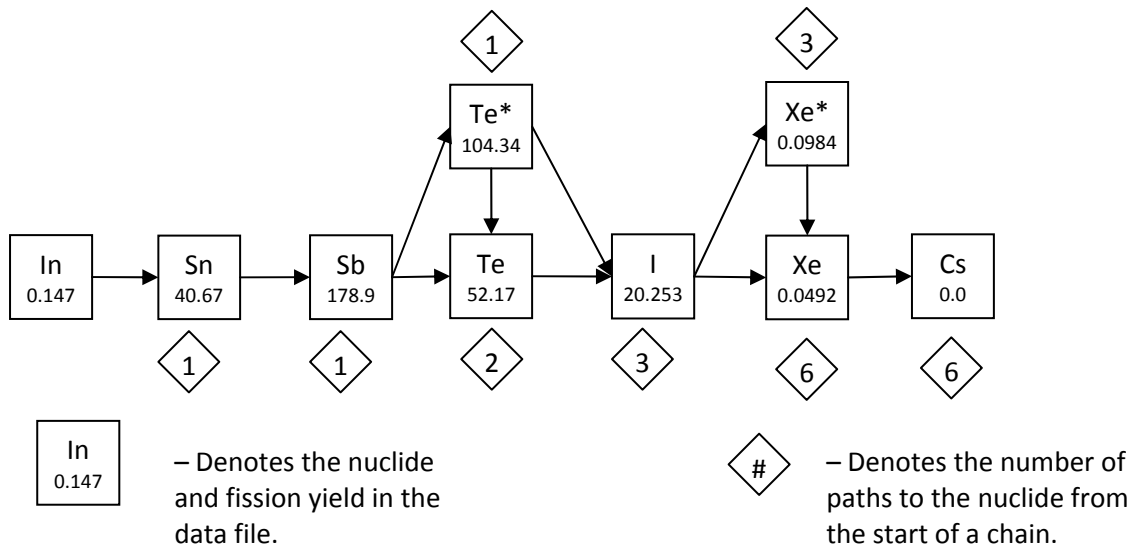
1

3

Te*
104.34

Xe*
0.0984

In
0.147

Sn
40.67

Sb
178.9

Te
52.17

I
20.253

Xe
0.0492

Cs
0.0

1

1

2

3

6

6

In
0.147

– Denotes the nuclide and fission yield in the data file.

#

– Denotes the number of paths to the nuclide from the start of a chain.